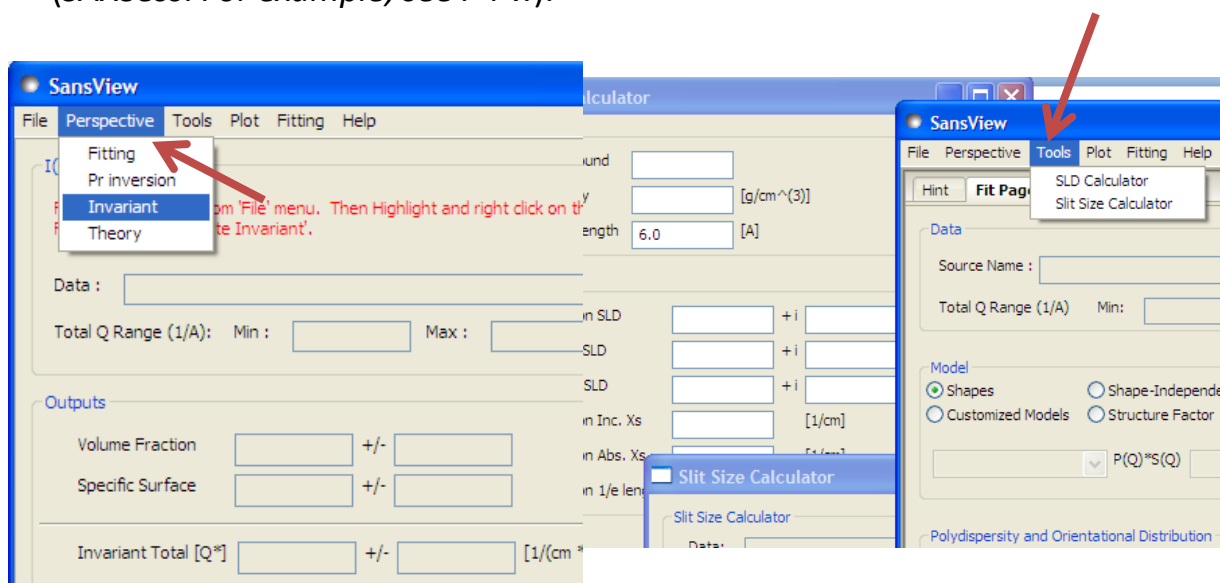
SansView

File Perspective Tools Plot Fitting Help

Fitting
Pr inversion
Invariant
Theory

I(

F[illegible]om 'File' menu. Then Highlight and right click on th
F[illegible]te Invariant'.

Data :

Total Q Range (1/A): Min : Max :

Outputs

Volume Fraction +/-

Specific Surface +/-

Invariant Total [Q*] +/- [1/(cm

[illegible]lculator

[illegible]ound

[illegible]y [g/cm^(3)]

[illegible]ength 6.0 [A]

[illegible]n SLD + i

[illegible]SLD + i

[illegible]SLD + i

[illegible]n Inc. Xs [1/cm]

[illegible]n Abs. Xs

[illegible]n 1/e len

Slit Size Calculator

Slit Size Calculator

Data:

SansView

File Perspective Tools Plot Fitting Help

SLD Calculator
Slit Size Calculator

Hint Fit Pag

Data

Source Name :

Total Q Range (1/A) Min:

Model

Shapes
Shape-Independe
Customized Models
Structure Factor

P(Q)*S(Q)

Polydispersity and Orientational Distribution